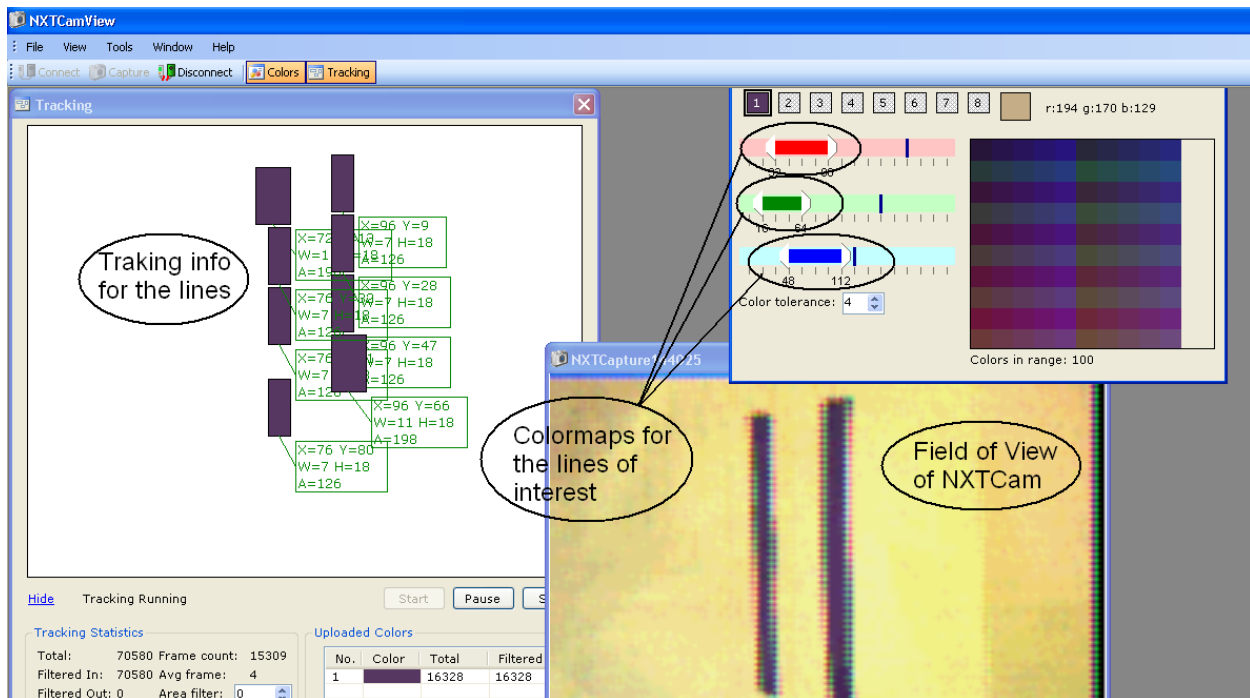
NXTCamView

File View Tools Window Help

Connect Capture Disconnect Colors Tracking

Tracking

Traking info for the lines

X=72 Y=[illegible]
W=1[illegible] H=18
A=19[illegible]

X=96 Y=9
W=7 H=18
A=126

X=76 Y=30
W=7 H=18
A=12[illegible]

X=96 Y=28
W=7 H=18
A=126

X=76 Y=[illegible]
W=7 H=18
A=126

X=96 Y=47
W=7 H=18
A=126

X=96 Y=66
W=11 H=18
A=198

X=76 Y=80
W=7 H=18
A=126

Hide Tracking Running Start Pause S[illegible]

Tracking Statistics
Total: 70580 Frame count: 15309
Filtered In: 70580 Avg frame: 4
Filtered Out: 0 Area filter: 0

Uploaded Colors

| No. | Color | Total | Filtered |
|---|---|---|---|
| 1 | | 16328 | 16328 |

1 2 3 4 5 6 7 8 r:194 g:170 b:129

32 90
16 64
48 112

Color tolerance: 4

Colors in range: 100

NXTCapture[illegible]4025

Colormaps for the lines of interest

Field of View of NXTCam